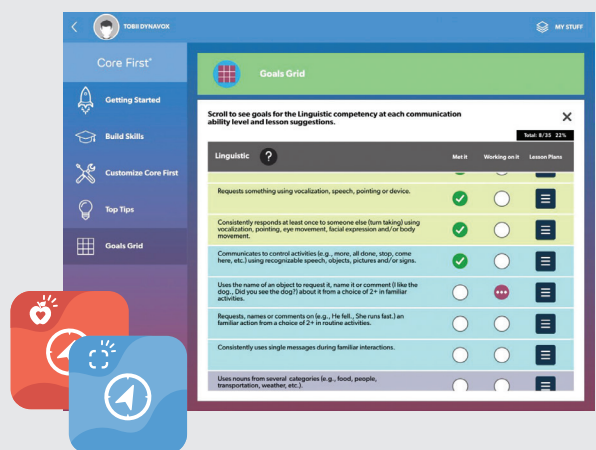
TOBII DYNAVOX

MY STUFF

Core First®

Getting Started

Build Skills

Customize Core First

Top Tips

Goals Grid

Goals Grid

Scroll to see goals for the Linguistic competency at each communication ability level and lesson suggestions.

Total: 8/35 22%

| Linguistic ? | Met it | Working on it | Lesson Plans |
|---|---|---|---|
| Requests something using vocalization, speech, pointing or device. | | | |
| Consistently responds at least once to someone else (turn taking) using vocalization, pointing, eye movement, facial expression and/or body movement. | | | |
| Communicates to control activities (e.g., more, all done, stop, come here, etc.) using recognizable speech, objects, pictures and/or signs. | | | |
| Uses the name of an object to request it, name it or comment (I like the dog., Did you see the dog?) about it from a choice of 2+ in familiar activities. | | | |
| Requests, names or comments on (e.g., He fell., She runs fast.) an familiar action from a choice of 2+ in routine activities. | | | |
| Consistently uses single messages during familiar interactions. | | | |
| Uses nouns from several categories (e.g., food, people, transportation, weather, etc.). | | | |